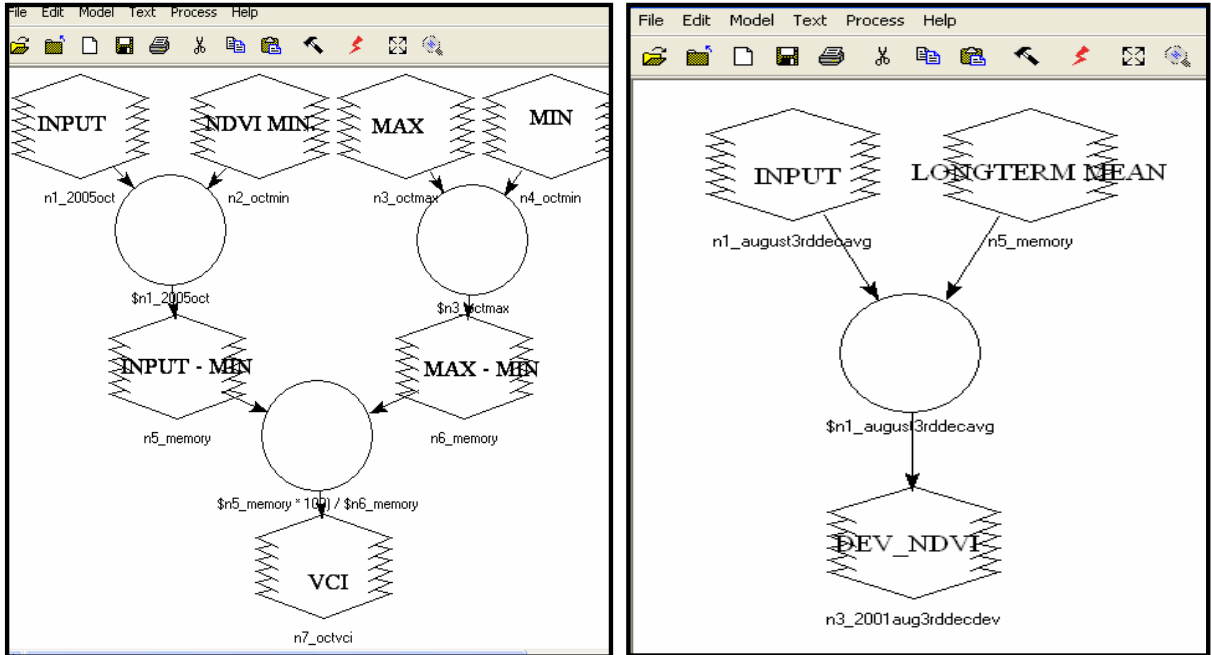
File Edit Model Text Process Help

INPUT

NDVI MIN.

MAX

MIN

n1_2005oct

n2_octmin

n3_octmax

n4_octmin

$n1_2005oct

$n3_octmax

INPUT - MIN

MAX - MIN

n5_memory

n6_memory

$n5_memory * 100) / $n6_memory

VCI

n7_octvci

File Edit Model Text Process Help

INPUT

LONGTERM MEAN

n1_august3rddecavg

n5_memory

$n1_august3rddecavg

DEV_NDVI

n3_2001aug3rddecdev